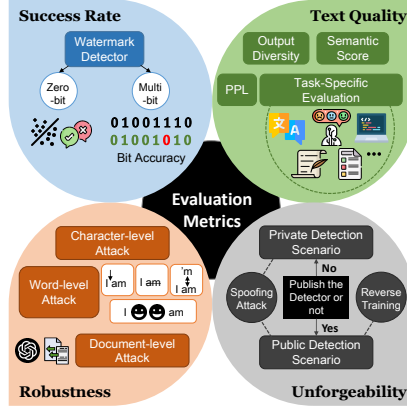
Success Rate

Watermark Detector

Zero-bit

Multi-bit

0 0 0 1 1 1 0
0 1 0 0 1 0 1 0

Bit Accuracy

Text Quality

Output Diversity

Semantic Score

PPL

Task-Specific Evaluation

Evaluation Metrics

Robustness

Character-level Attack

Word-level Attack

I am

I am

'm I am

I am

Document-level Attack

Unforgeability

Private Detection Scenario

No

Spoofing Attack

Publish the Detector or not

Reverse Training

Yes

Public Detection Scenario